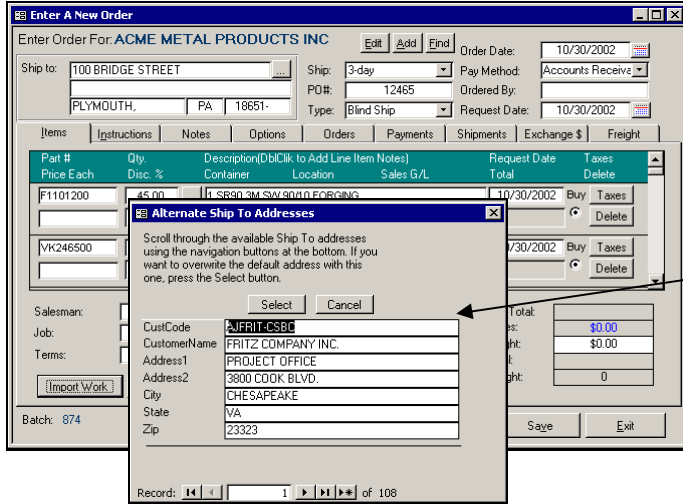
Enter A New Order

Enter Order For: ACME METAL PRODUCTS INC

Edit Add Find

Order Date: 10/30/2002

Ship to: 100 BRIDGE STREET ...

PLYMOUTH, PA 18651-

Ship: 3-day

PO#: 12465

Type: Blind Ship

Pay Method: Accounts Receiva

Ordered By:

Request Date: 10/30/2002

Items | Instructions | Notes | Options | Orders | Payments | Shipments | Exchange $ | Freight

Part # | Qty. | Description(DblClik to Add Line Item Notes) | Request Date | Taxes
Price Each | Disc. % | Container | Location | Sales G/L | Total | Delete

F1101200 | 45.00 | 1 SR90 3M SW 90/10 FORGING | 10/30/2002 | Buy | Taxes | Delete

VK246500 | 30/2002 | Buy | Taxes | Delete

Salesman:
Job:
Terms:

Import Work

Total:
es: $0.00
ght: $0.00
ght: 0

Batch: 874

Save Exit

Alternate Ship To Addresses

Scroll through the available Ship To addresses using the navigation buttons at the bottom. If you want to overwrite the default address with this one, press the Select button.

Select Cancel

| | |
|---|---|
| CustCode | AJFRIT-CSBC |
| CustomerName | FRITZ COMPANY INC. |
| Address1 | PROJECT OFFICE |
| Address2 | 3800 COOK BLVD. |
| City | CHESAPEAKE |
| State | VA |
| Zip | 23323 |

Record: 1 of 108